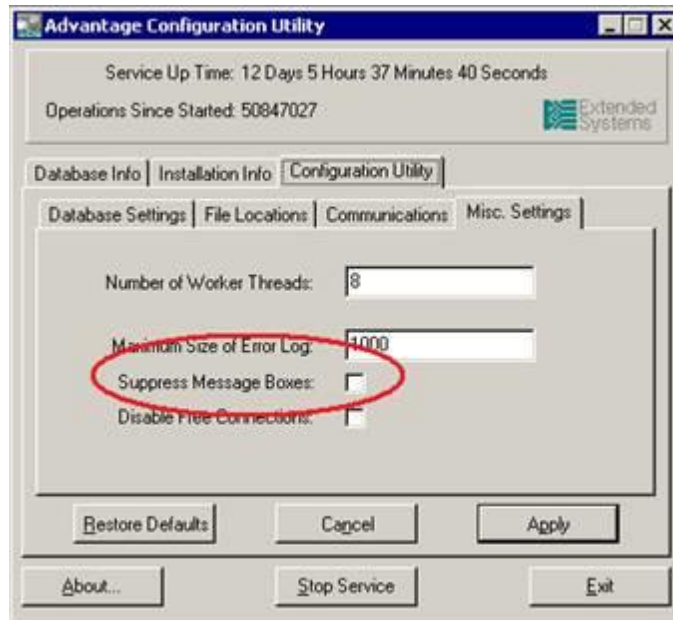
Advantage Configuration Utility

Service Up Time: 12 Days 5 Hours 37 Minutes 40 Seconds

Operations Since Started: 50847027

Extended Systems

Database Info | Installation Info | Configuration Utility

Database Settings | File Locations | Communications | Misc. Settings

Number of Worker Threads: 8

Maximum Size of Error Log: 1000

Suppress Message Boxes:

Disable Free Connections:

Restore Defaults | Cancel | Apply

About... | Stop Service | Exit